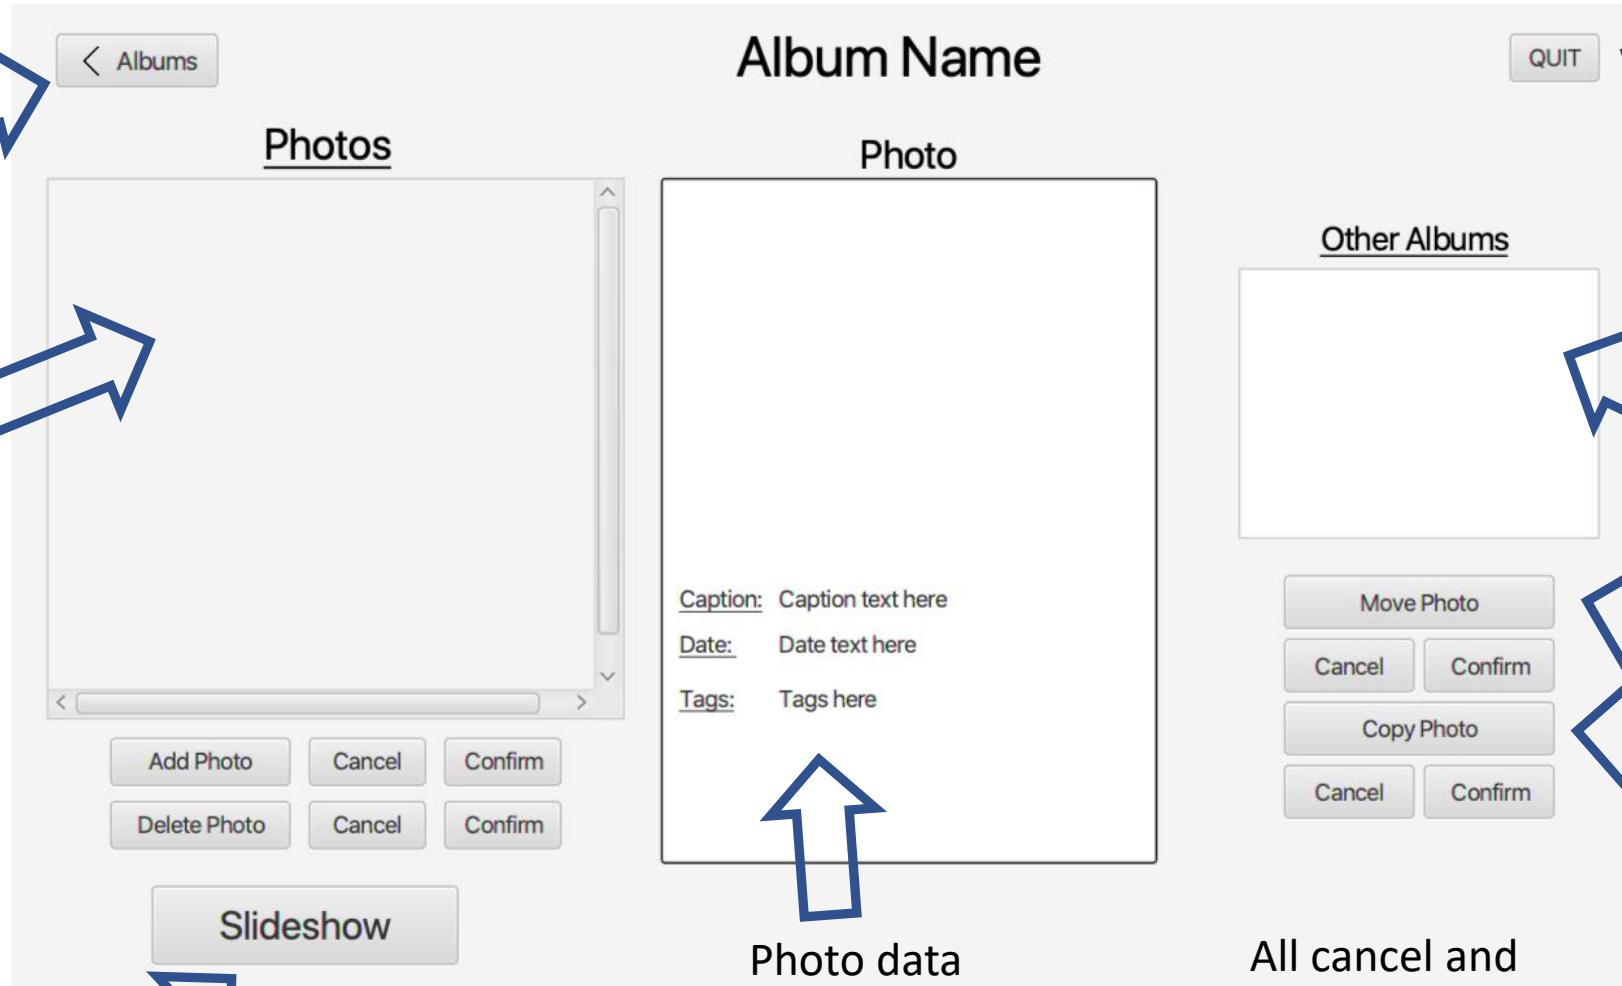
Albums

Album Name

QUIT

Photos

Photo

Other Albums

Caption: Caption text here
Date: Date text here
Tags: Tags here

Move Photo

Cancel Confirm

Copy Photo

Cancel Confirm

Add Photo Cancel Confirm

Delete Photo Cancel Confirm

Slideshow

Photo data

All cancel and